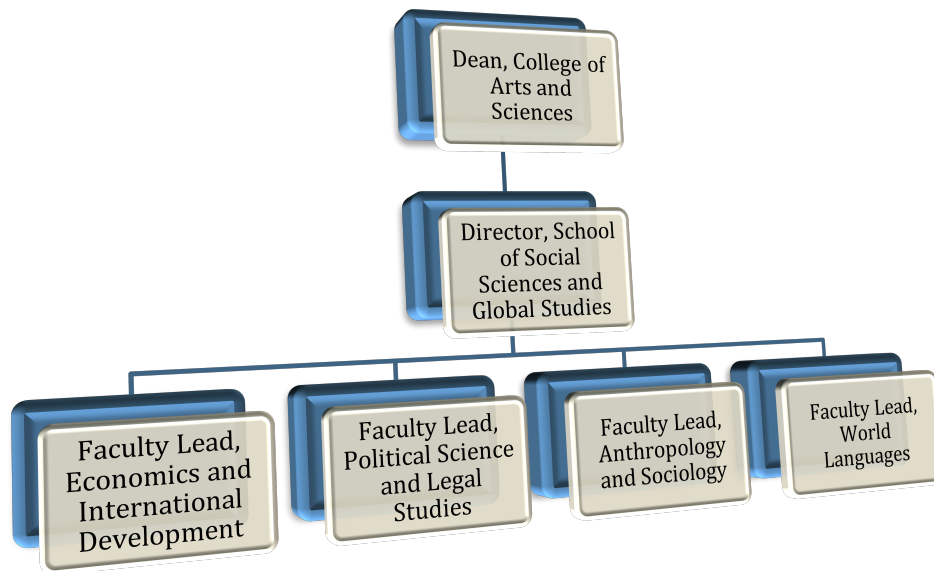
Dean, College of Arts and Sciences

Director, School of Social Sciences and Global Studies

Faculty Lead, Economics and International Development

Faculty Lead, Political Science and Legal Studies

Faculty Lead, Anthropology and Sociology

Faculty Lead, World Languages